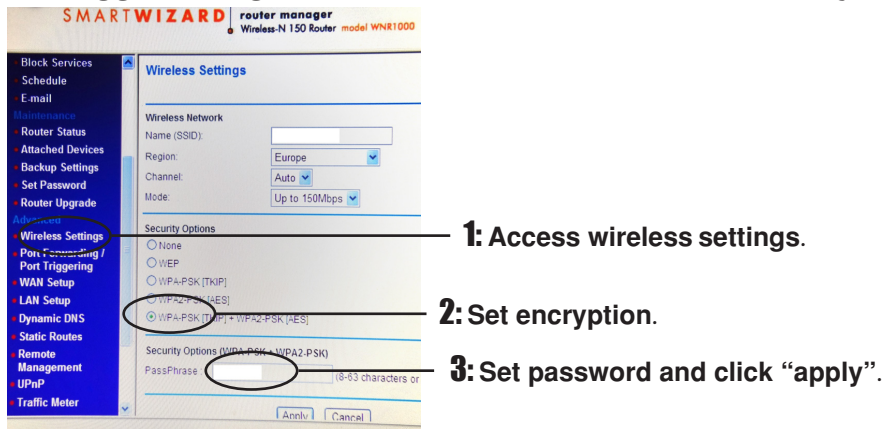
SMARTWIZARD router manager
Wireless-N 150 Router model WNR1000

Block Services
Schedule
E-mail
Maintenance
Router Status
Attached Devices
Backup Settings
Set Password
Router Upgrade
Advanced
Wireless Settings
Port Forwarding / Port Triggering
WAN Setup
LAN Setup
Dynamic DNS
Static Routes
Remote Management
UPnP
Traffic Meter

Wireless Settings

Wireless Network
Name (SSID):
Region: Europe
Channel: Auto
Mode: Up to 150Mbps

Security Options
None
WEP
WPA-PSK [TKIP]
WPA2-PSK [AES]
WPA-PSK [TKIP] + WPA2-PSK [AES]

Security Options (WPA-PSK + WPA2-PSK)
PassPhrase: (8-63 characters or

Apply Cancel

1: Access wireless settings.

2: Set encryption.

3: Set password and click "apply".